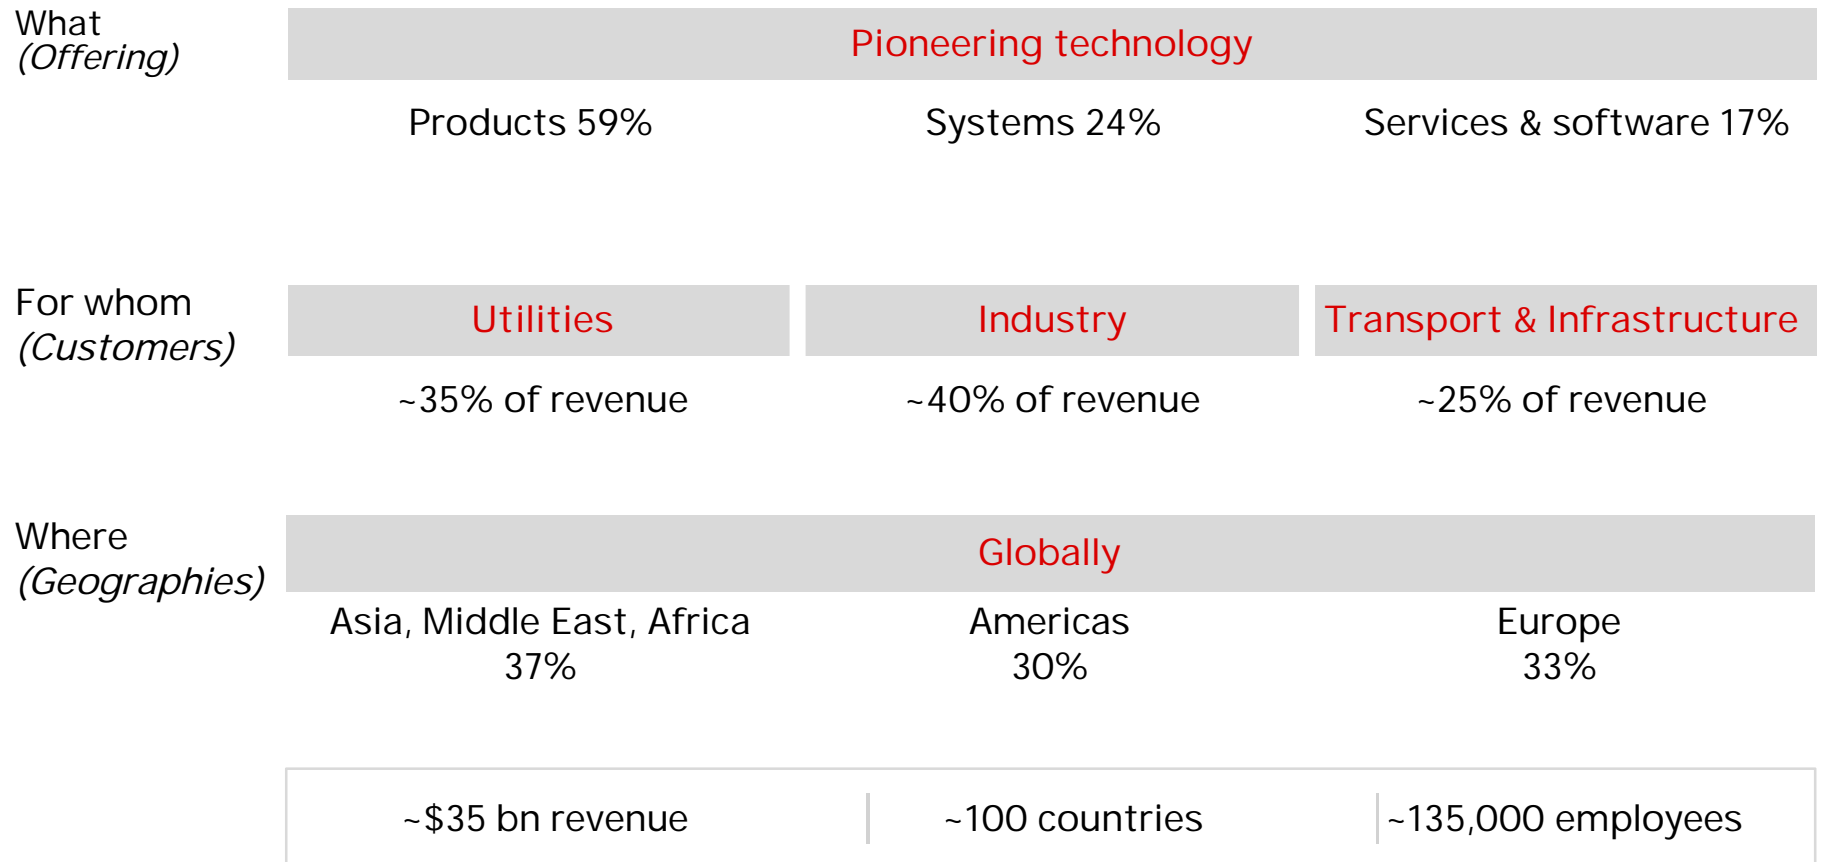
What
(Offering)

Pioneering technology

Products 59%

Systems 24%

Services & software 17%

For whom
(Customers)

Utilities

Industry

Transport & Infrastructure

~35% of revenue

~40% of revenue

~25% of revenue

Where
(Geographies)

Globally

Asia, Middle East, Africa
37%

Americas
30%

Europe
33%

~$35 bn revenue

~100 countries

~135,000 employees